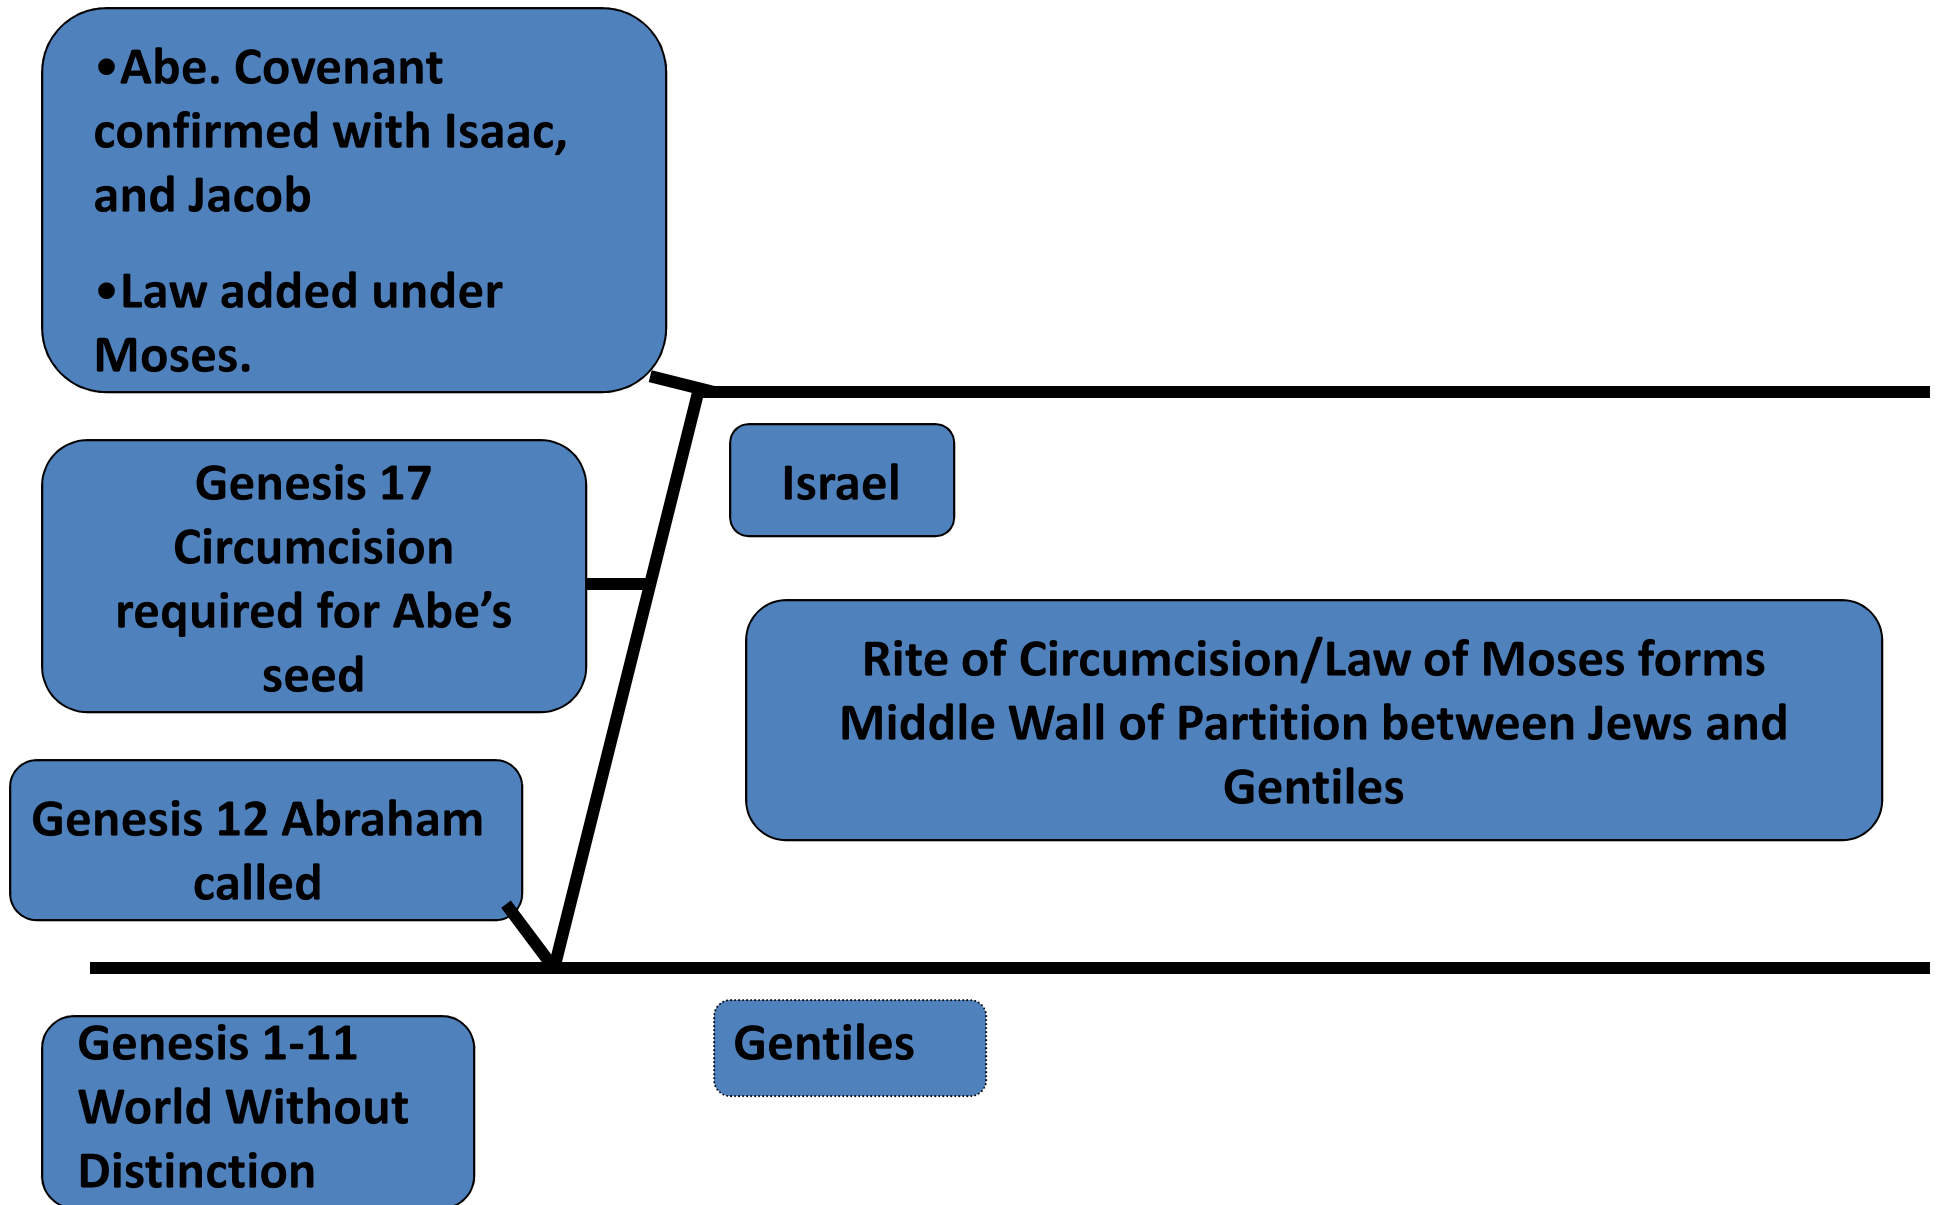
•Abe. Covenant confirmed with Isaac, and Jacob

•Law added under Moses.

Genesis 17 Circumcision required for Abe's seed

Genesis 12 Abraham called

Israel

Rite of Circumcision/Law of Moses forms Middle Wall of Partition between Jews and Gentiles

Genesis 1-11 World Without Distinction

Gentiles